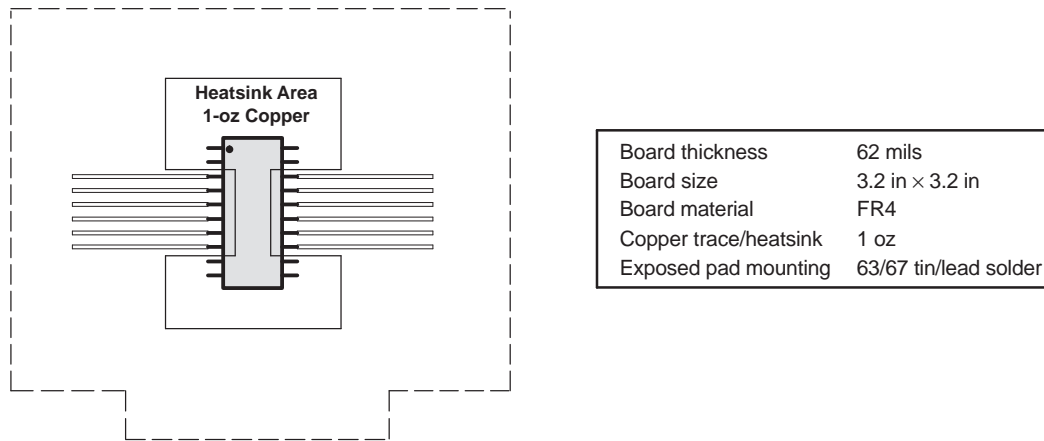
Heatsink Area
1-oz Copper

| Board thickness | 62 mils |
|---|---|
| Board size | 3.2 in $\times$ 3.2 in |
| Board material | FR4 |
| Copper trace/heatsink | 1 oz |
| Exposed pad mounting | 63/67 tin/lead solder |